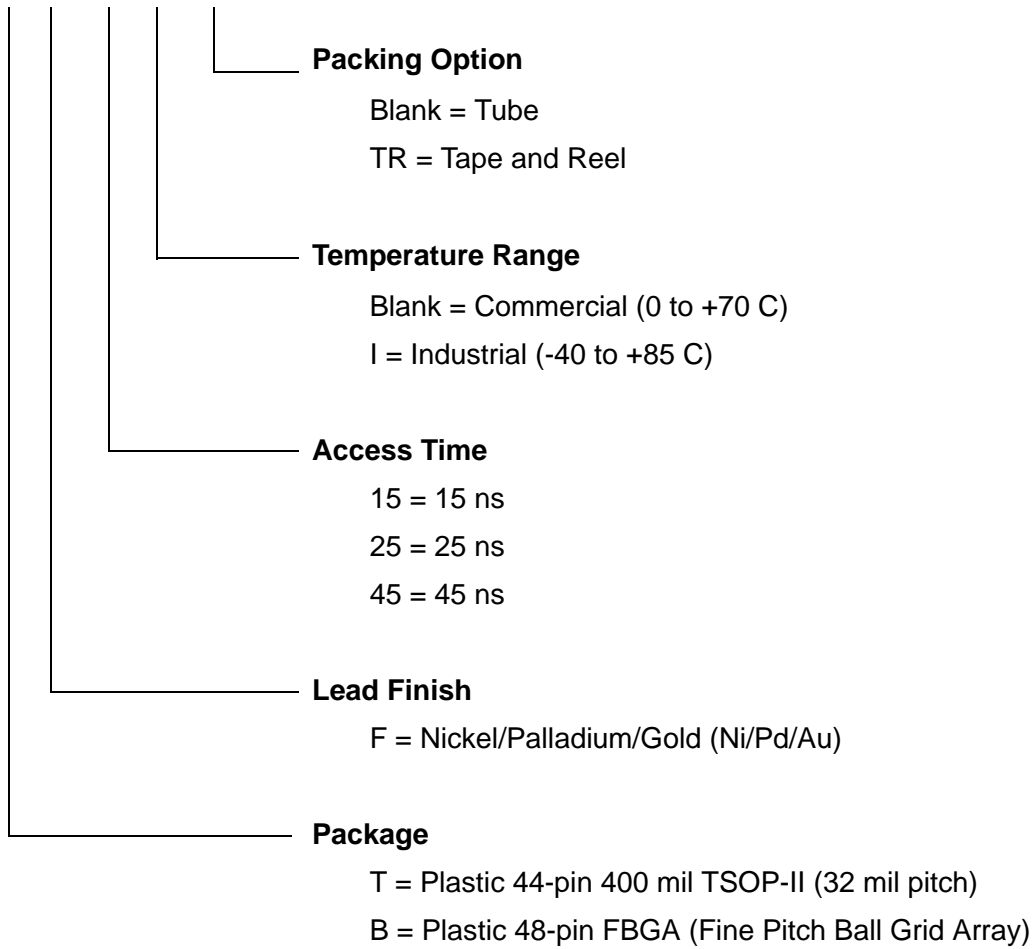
**Packing Option**

Blank = Tube

TR = Tape and Reel

**Temperature Range**

Blank = Commercial (0 to +70 C)

I = Industrial (-40 to +85 C)

**Access Time**

15 = 15 ns

25 = 25 ns

45 = 45 ns

**Lead Finish**

F = Nickel/Palladium/Gold (Ni/Pd/Au)

**Package**

T = Plastic 44-pin 400 mil TSOP-II (32 mil pitch)

B = Plastic 48-pin FBGA (Fine Pitch Ball Grid Array)